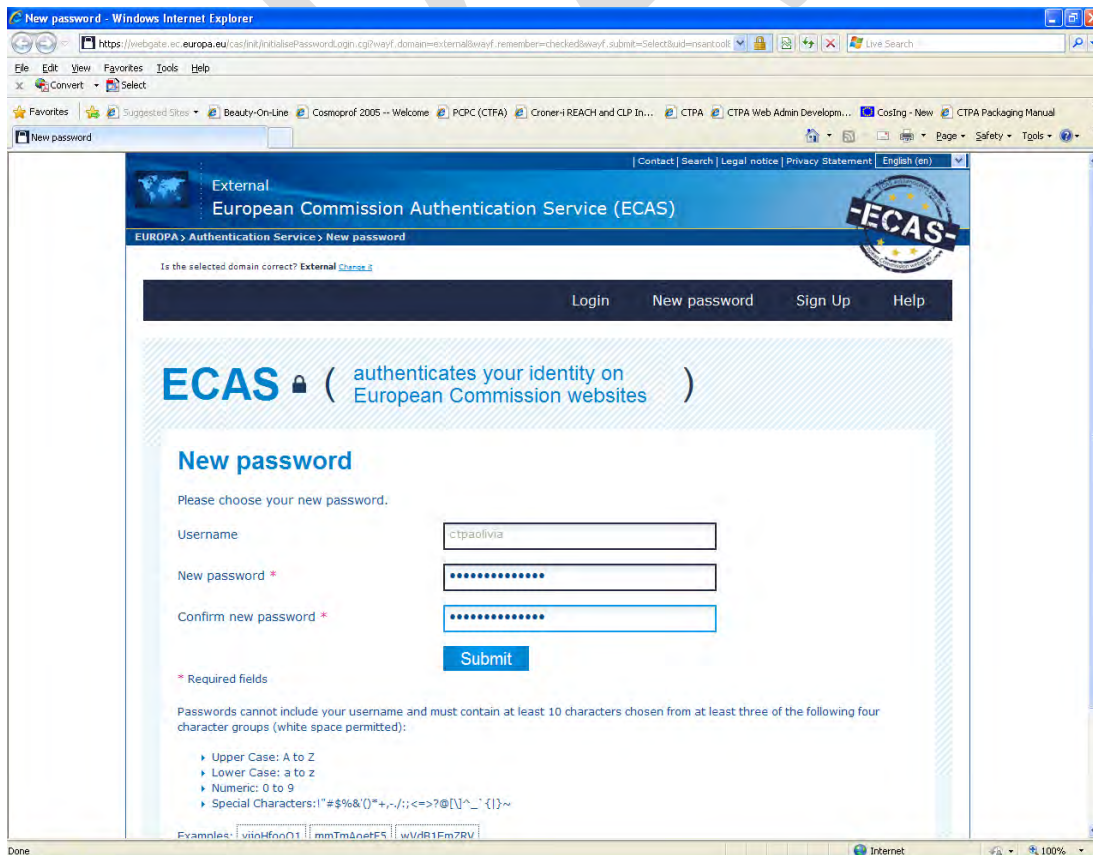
New password - Windows Internet Explorer

https://webgate.ec.europa.eu/cas/init/initialisePasswordLogin.cgi?wayf.domain=external&wayf.remember=checked&wayf.submit=Select&uid=nsantooli

Live Search

File Edit View Favorites Tools Help

Convert Select

Favorites Suggested Sites Beauty-On-Line Cosmoprof 2005 -- Welcome PCPC (CTFA) Croner-i REACH and CLP In... CTPA CTPA Web Admin Developm... CosIng - New CTPA Packaging Manual

New password

Page Safety Tools

| Contact | Search | Legal notice | Privacy Statement English (en)

External
European Commission Authentication Service (ECAS)

ECAS

EUROPA > Authentication Service > New password

Is the selected domain correct? External Change it

Login New password Sign Up Help

ECAS ( authenticates your identity on European Commission websites )

New password

Please choose your new password.

Username ctpaolivia

New password *

Confirm new password *

Submit

* Required fields

Passwords cannot include your username and must contain at least 10 characters chosen from at least three of the following four character groups (white space permitted):

Upper Case: A to Z
Lower Case: a to z
Numeric: 0 to 9
Special Characters:!"#$%&'()*+,-./:;<=>?@[\]^_`{|}~

Examples: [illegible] mmTmAoetE5 wVdB1EmZRV

Done Internet 100%